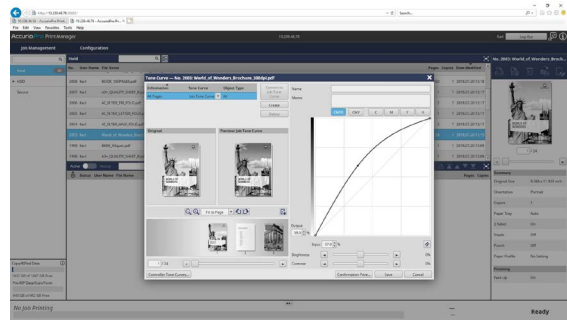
File Edit View Favorites Tools Help
AccurioPro Print Manager
Job Management
Configuration
Tone Curve — No. 3003: World_of_Wonders_Brochure_300dpi.pdf
Information
Tone Curve
Object Type
All Pages
Name
Memo
Create
Original
Preview Job Tone Curve
Fit to Page
CMYK
C
M
Y
K
Input
Brightness
Contrast
Controller Tone Curve...
Confirmation Print...
Save
Cancel
No. 3003: World_of_Wonders_Brochure...
Summary
Original Size
Orientation
Portrait
Paper Tray
Auto
Finishing
Face Up
Pages
Copies
No Job Printing
Ready